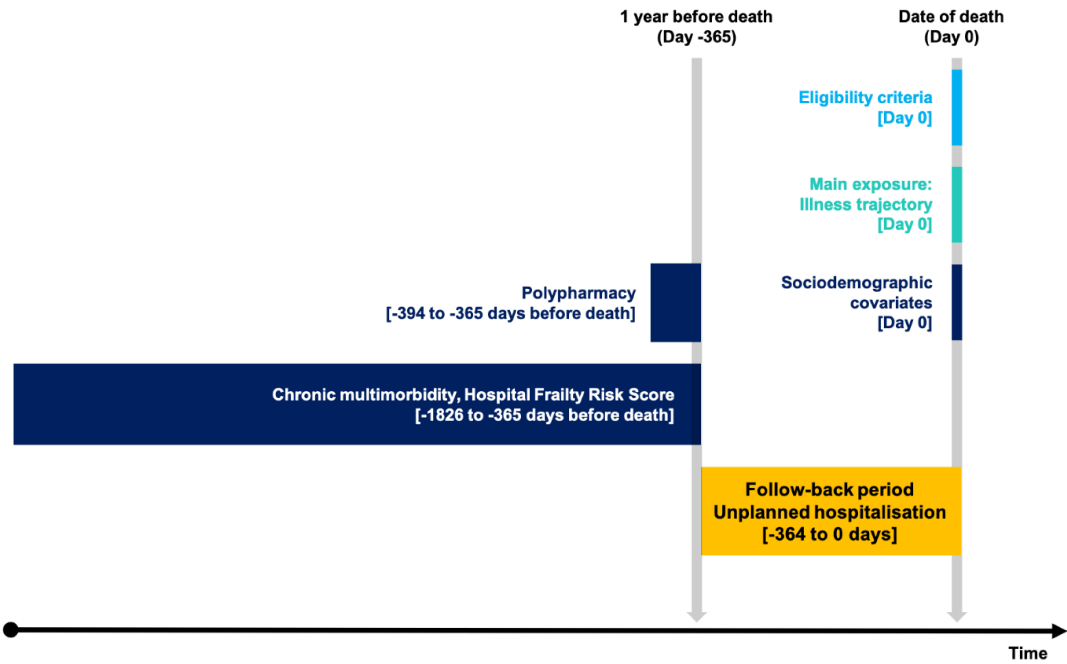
1 year before death
(Day -365)

Date of death
(Day 0)

Eligibility criteria
[Day 0]

Main exposure:
Illness trajectory
[Day 0]

Polypharmacy
[-394 to -365 days before death]

Sociodemographic
covariates
[Day 0]

Chronic multimorbidity, Hospital Frailty Risk Score
[-1826 to -365 days before death]

Follow-back period
Unplanned hospitalisation
[-364 to 0 days]

Time